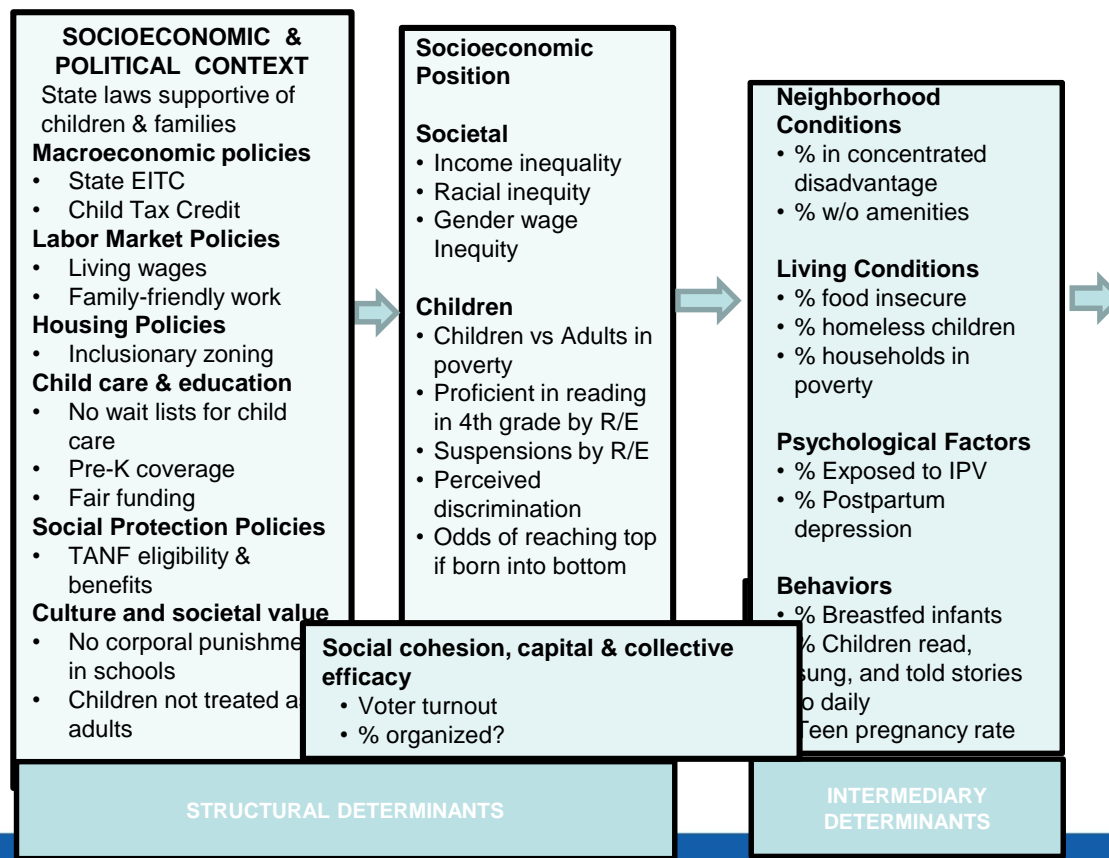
SOCIOECONOMIC & POLITICAL CONTEXT
State laws supportive of children & families
Macroeconomic policies
• State EITC
• Child Tax Credit
Labor Market Policies
• Living wages
• Family-friendly work
Housing Policies
• Inclusionary zoning
Child care & education
• No wait lists for child care
• Pre-K coverage
• Fair funding
Social Protection Policies
• TANF eligibility & benefits
Culture and societal value
• No corporal punishme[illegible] in schools
• Children not treated a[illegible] adults

Socioeconomic Position

Societal
• Income inequality
• Racial inequity
• Gender wage Inequity

Children
• Children vs Adults in poverty
• Proficient in reading in 4th grade by R/E
• Suspensions by R/E
• Perceived discrimination
• Odds of reaching top if born into bottom

Neighborhood Conditions
• % in concentrated disadvantage
• % w/o amenities

Living Conditions
• % food insecure
• % homeless children
• % households in poverty

Psychological Factors
• % Exposed to IPV
• % Postpartum depression

Behaviors
• % Breastfed infants
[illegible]% Children read, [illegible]sung, and told stories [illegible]o daily
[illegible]Teen pregnancy rate

Social cohesion, capital & collective efficacy
• Voter turnout
• % organized?

STRUCTURAL DETERMINANTS

INTERMEDIARY DETERMINANTS